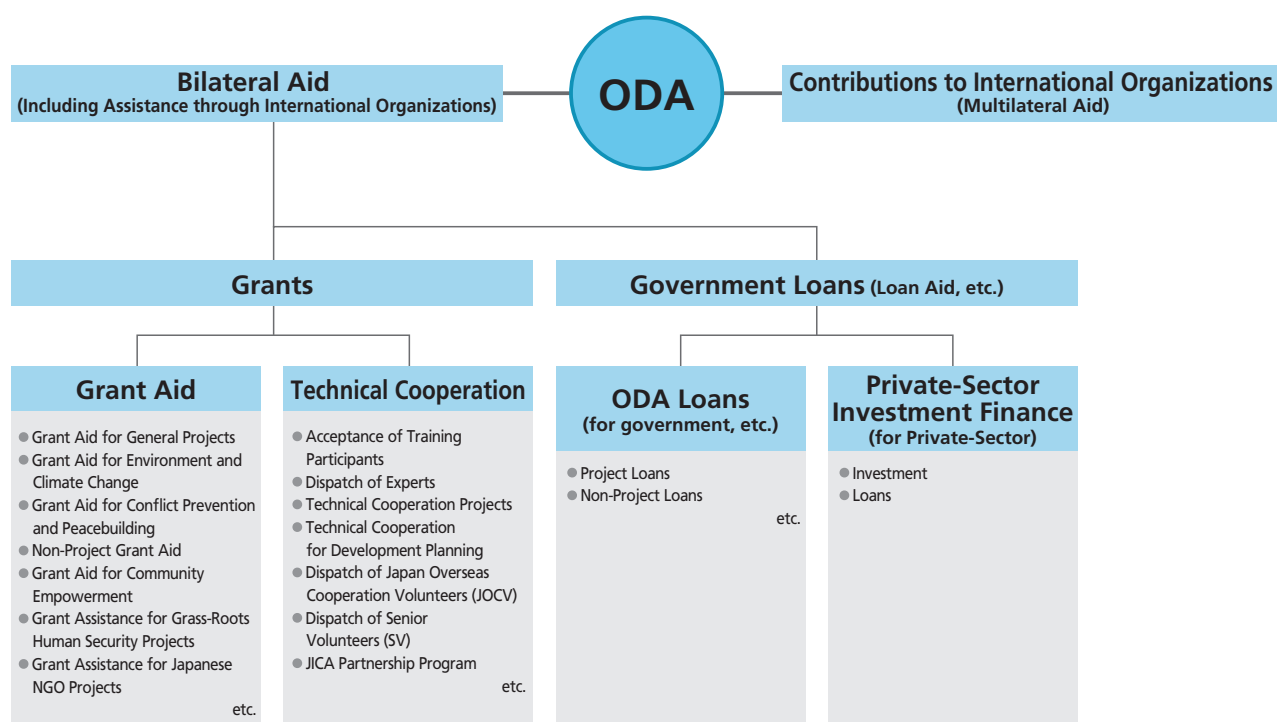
Bilateral Aid
(Including Assistance through International Organizations)

ODA

Contributions to International Organizations
(Multilateral Aid)

Grants

Government Loans (Loan Aid, etc.)

Grant Aid

● Grant Aid for General Projects
● Grant Aid for Environment and Climate Change
● Grant Aid for Conflict Prevention and Peacebuilding
● Non-Project Grant Aid
● Grant Aid for Community Empowerment
● Grant Assistance for Grass-Roots Human Security Projects
● Grant Assistance for Japanese NGO Projects
etc.

Technical Cooperation

● Acceptance of Training Participants
● Dispatch of Experts
● Technical Cooperation Projects
● Technical Cooperation for Development Planning
● Dispatch of Japan Overseas Cooperation Volunteers (JOCV)
● Dispatch of Senior Volunteers (SV)
● JICA Partnership Program
etc.

ODA Loans
(for government, etc.)

● Project Loans
● Non-Project Loans
etc.

Private-Sector Investment Finance
(for Private-Sector)

● Investment
● Loans